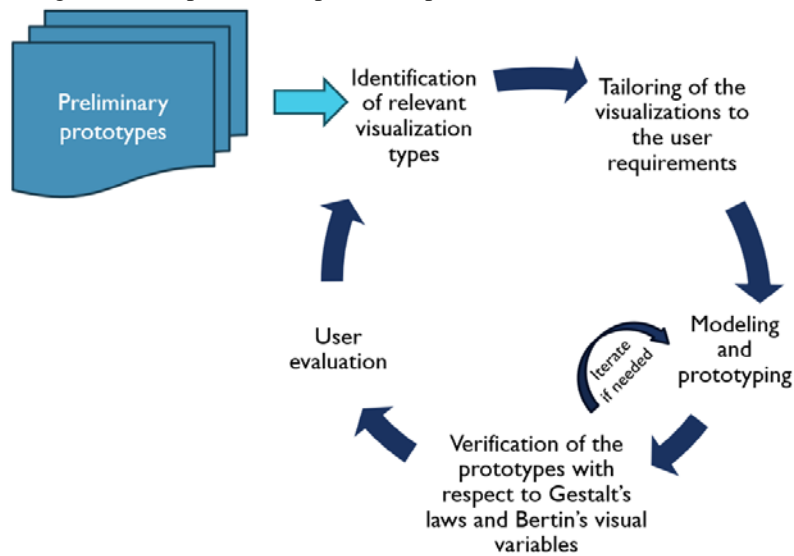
Preliminary prototypes

Identification of relevant visualization types

Tailoring of the visualizations to the user requirements

Modeling and prototyping

Iterate if needed

Verification of the prototypes with respect to Gestalt's laws and Bertin's visual variables

User evaluation